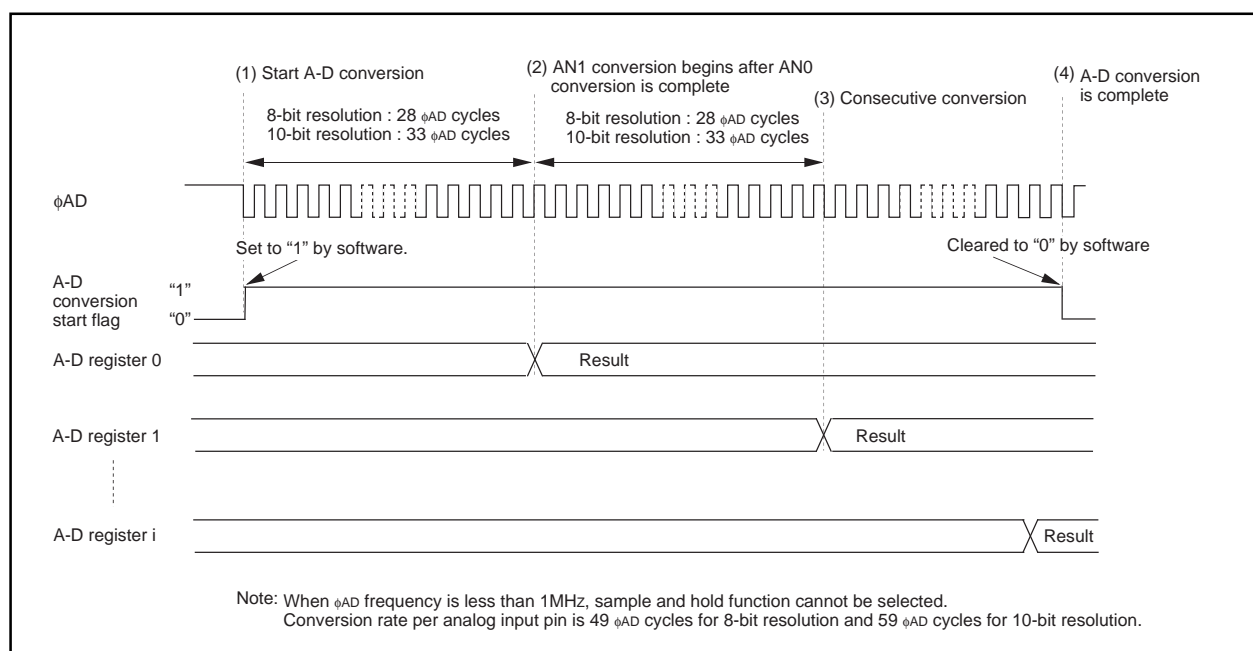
(1) Start A-D conversion

8-bit resolution : 28 $\phi$AD cycles
10-bit resolution : 33 $\phi$AD cycles

(2) AN1 conversion begins after AN0 conversion is complete

8-bit resolution : 28 $\phi$AD cycles
10-bit resolution : 33 $\phi$AD cycles

(3) Consecutive conversion

(4) A-D conversion is complete

$\phi$AD

Set to "1" by software.

Cleared to "0" by software

A-D conversion start flag

"1"

"0"

A-D register 0

Result

A-D register 1

Result

A-D register i

Result

Note: When $\phi$AD frequency is less than 1MHz, sample and hold function cannot be selected.
Conversion rate per analog input pin is 49 $\phi$AD cycles for 8-bit resolution and 59 $\phi$AD cycles for 10-bit resolution.